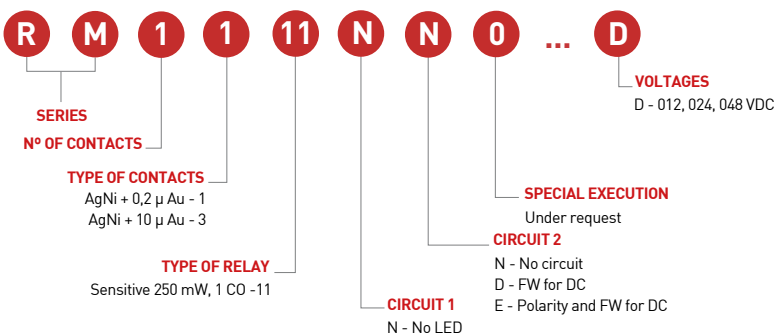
R M 1 1 11 N N 0 ... D

SERIES

Nº OF CONTACTS

TYPE OF CONTACTS
AgNi + 0,2 µ Au - 1
AgNi + 10 µ Au - 3

TYPE OF RELAY
Sensitive 250 mW, 1 CO -11

CIRCUIT 1
N - No LED

CIRCUIT 2
N - No circuit
D - FW for DC
E - Polarity and FW for DC

SPECIAL EXECUTION
Under request

VOLTAGES
D - 012, 024, 048 VDC